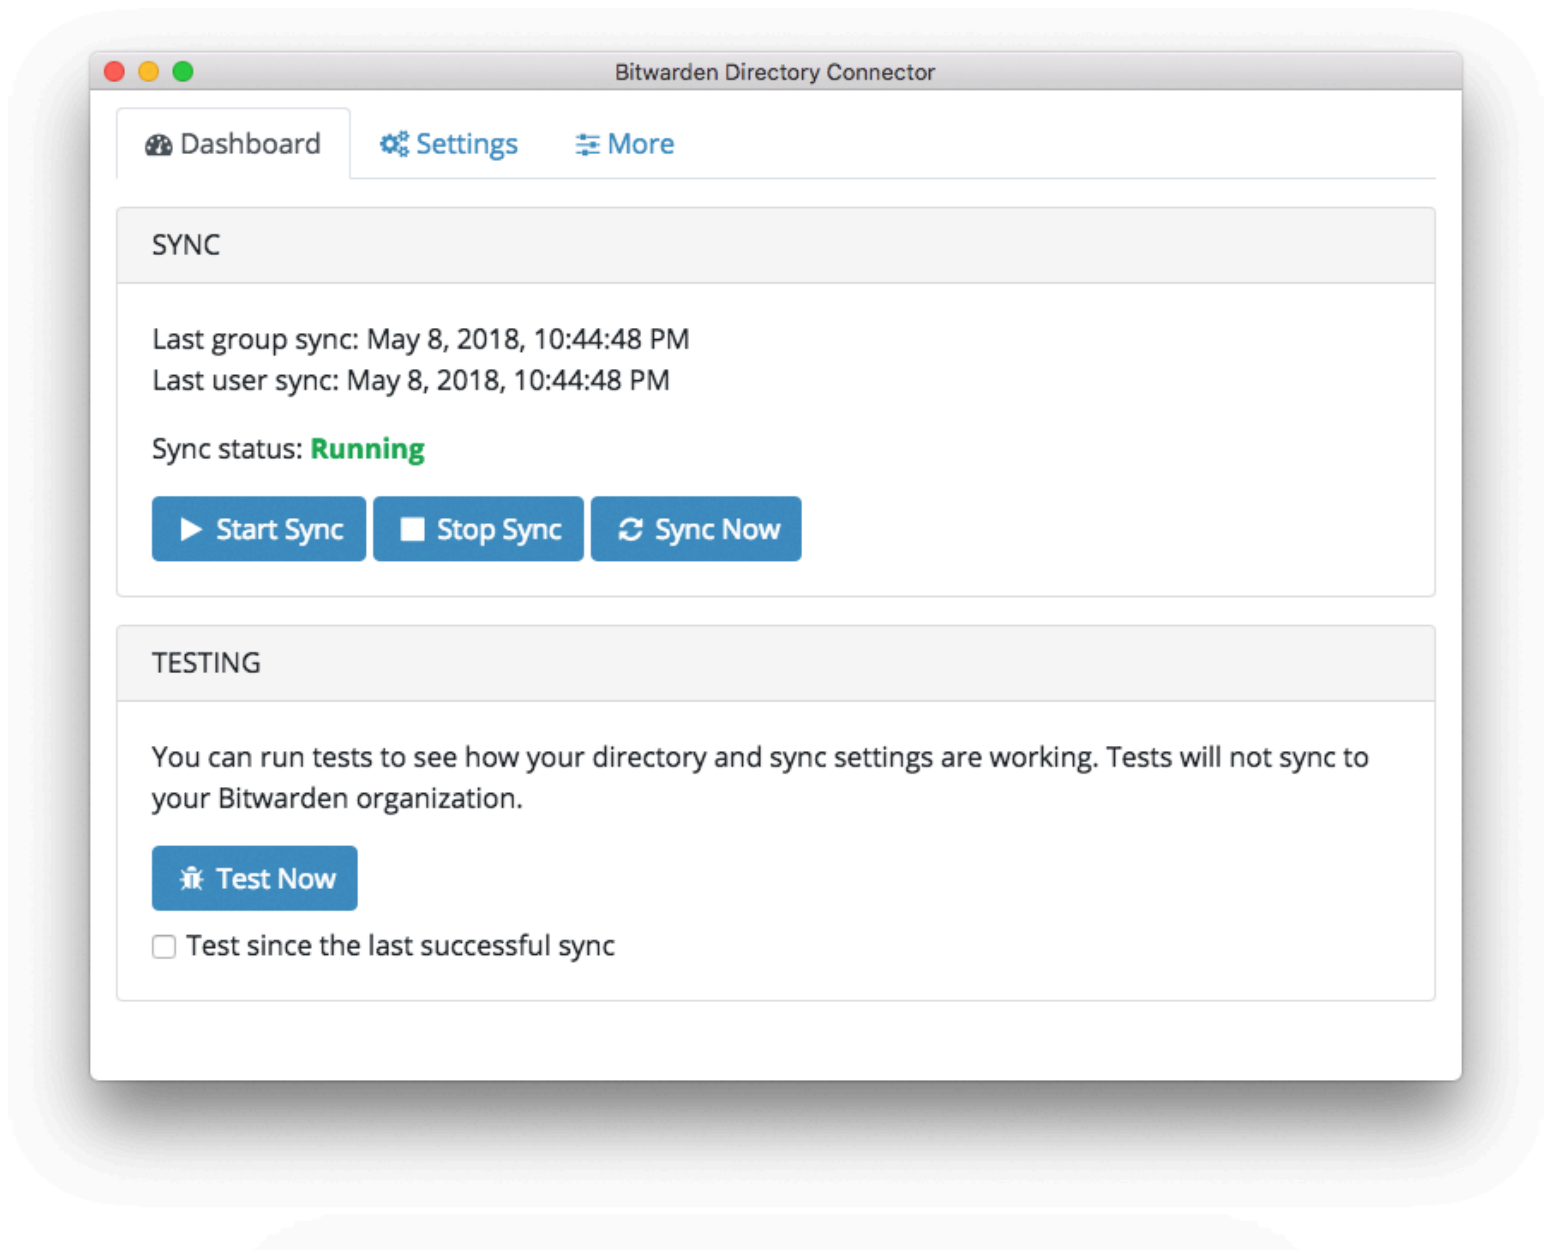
Bitwarden Directory Connector

Dashboard Settings More

SYNC

Last group sync: May 8, 2018, 10:44:48 PM
Last user sync: May 8, 2018, 10:44:48 PM

Sync status: Running

Start Sync Stop Sync Sync Now

TESTING

You can run tests to see how your directory and sync settings are working. Tests will not sync to your Bitwarden organization.

Test Now

Test since the last successful sync